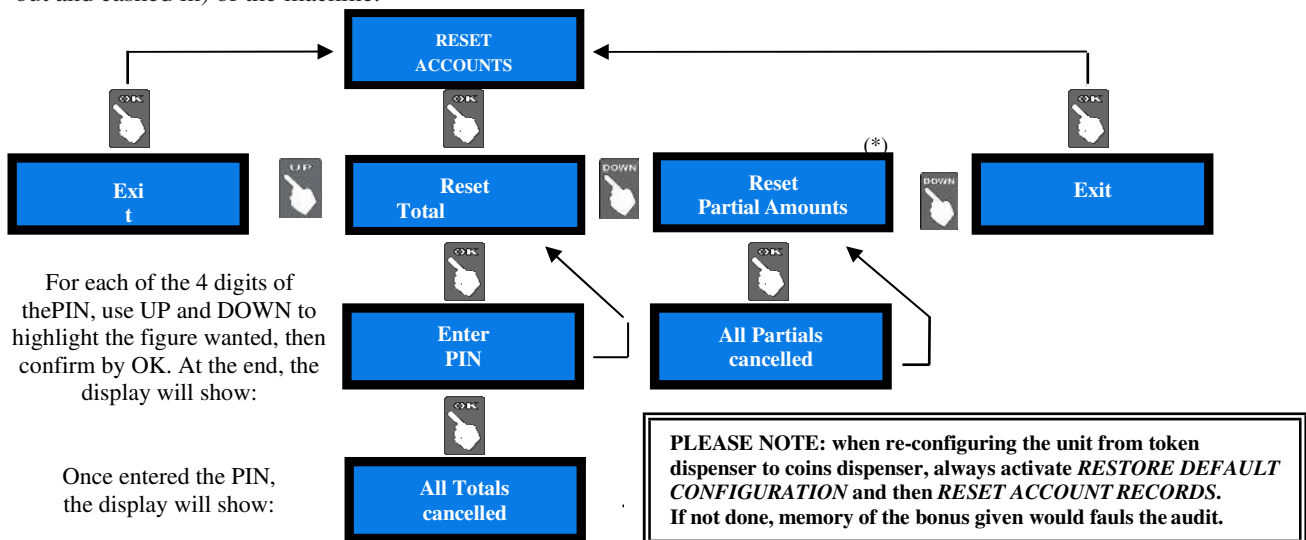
out and cashed in) of the machine.

RESET ACCOUNTS

OK

OK

OK

Exi t

UP

Reset Total

DOWN

(*)

Reset Partial Amounts

DOWN

Exit

OK

OK

For each of the 4 digits of thePIN, use UP and DOWN to highlight the figure wanted, then confirm by OK. At the end, the display will show:

Enter PIN

All Partials cancelled

OK

Once entered the PIN, the display will show:

All Totals cancelled

PLEASE NOTE: when re-configuring the unit from token dispenser to coins dispenser, always activate *RESTORE DEFAULT CONFIGURATION* and then *RESET ACCOUNT RECORDS.* If not done, memory of the bonus given would fauls the audit.